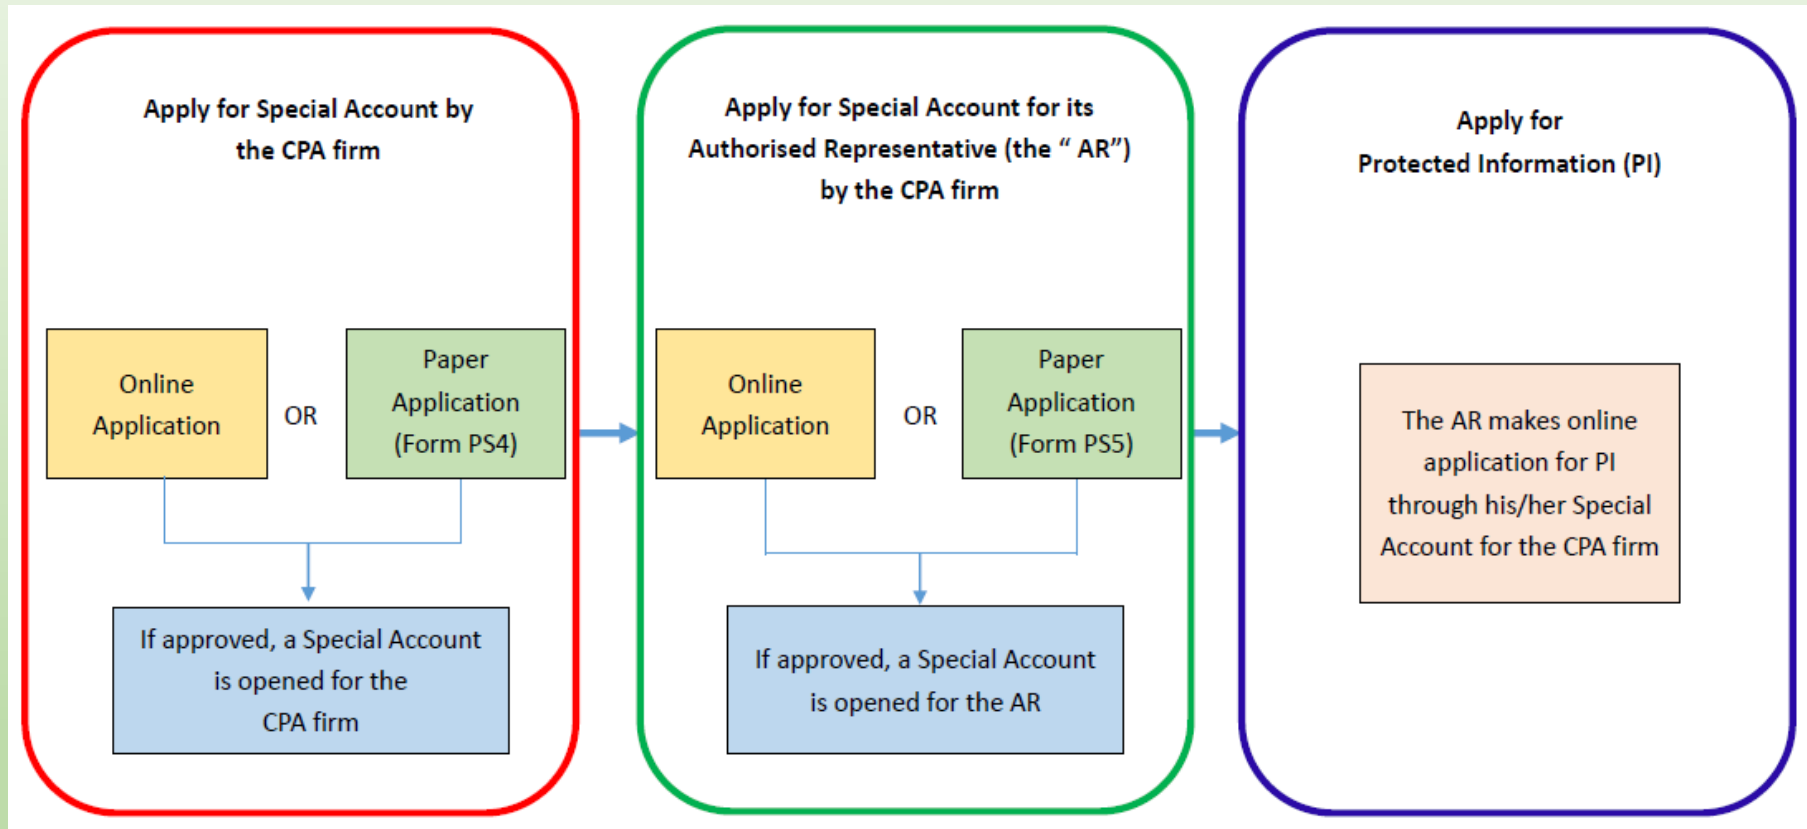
Apply for Special Account by the CPA firm

Online Application

OR

Paper Application (Form PS4)

If approved, a Special Account is opened for the CPA firm

Apply for Special Account for its Authorised Representative (the " AR") by the CPA firm

Online Application

OR

Paper Application (Form PS5)

If approved, a Special Account is opened for the AR

Apply for Protected Information (PI)

The AR makes online application for PI through his/her Special Account for the CPA firm